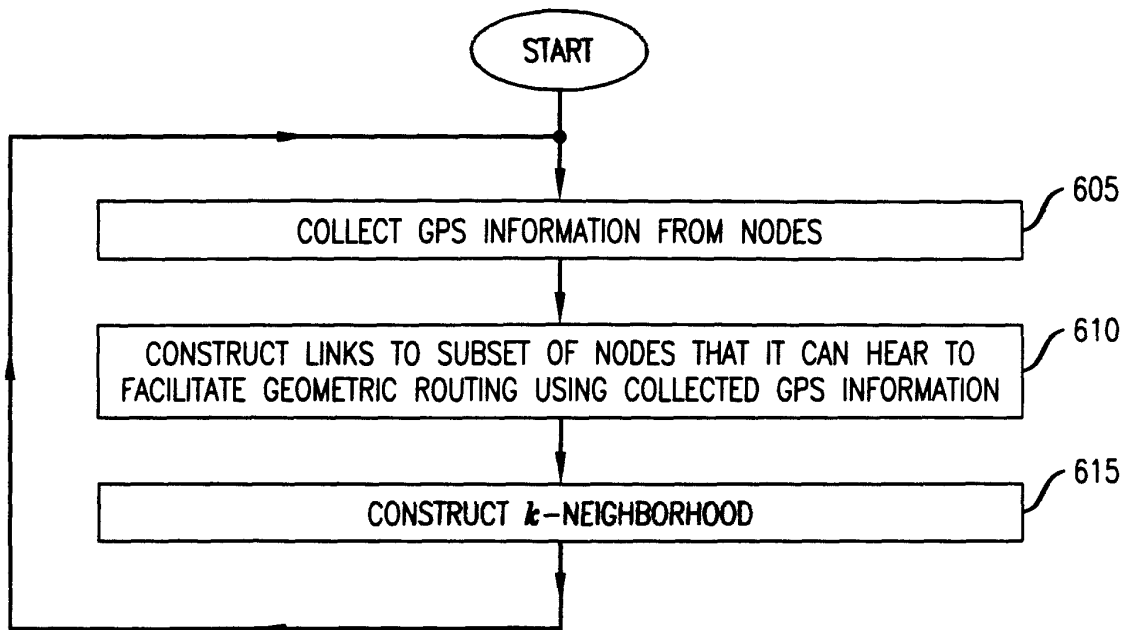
START

COLLECT GPS INFORMATION FROM NODES

605

CONSTRUCT LINKS TO SUBSET OF NODES THAT IT CAN HEAR TO FACILITATE GEOMETRIC ROUTING USING COLLECTED GPS INFORMATION

610

CONSTRUCT $k$-NEIGHBORHOOD

615